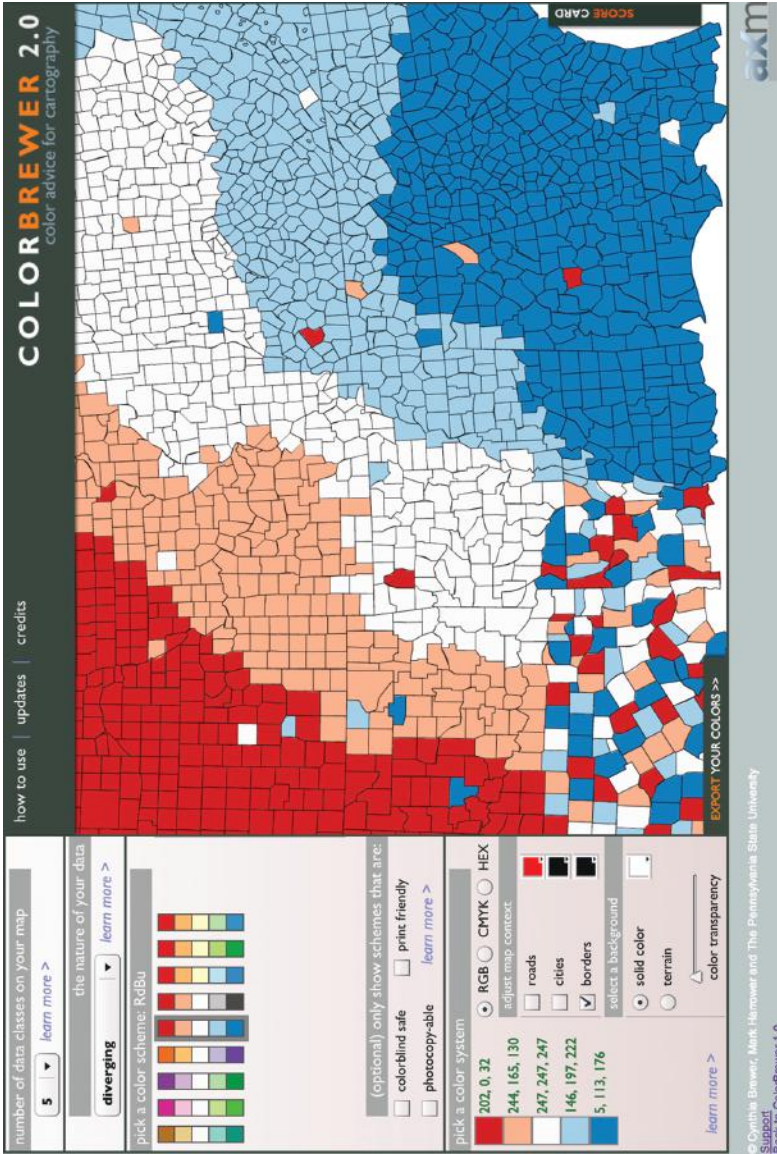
COLORBREWER 2.0
color advice for cartography

how to use | updates | credits

SCORE CARD

EXPORT YOUR COLORS >>

number of data classes on your map
5
learn more >

the nature of your data
diverging
learn more >

pick a color scheme: RdBu

(optional) only show schemes that are:
colorblind safe
print friendly
photocopy-able
learn more >

pick a color system
RGB CMYK HEX

202, 0, 32
244, 165, 130
247, 247, 247
146, 197, 222
5, 113, 176

learn more >

adjust map context
roads
cities
borders

select a background
solid color
terrain

color transparency

© Cynthia Brewer, Mark Harrower and The Pennsylvania State University
Support
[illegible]

axm